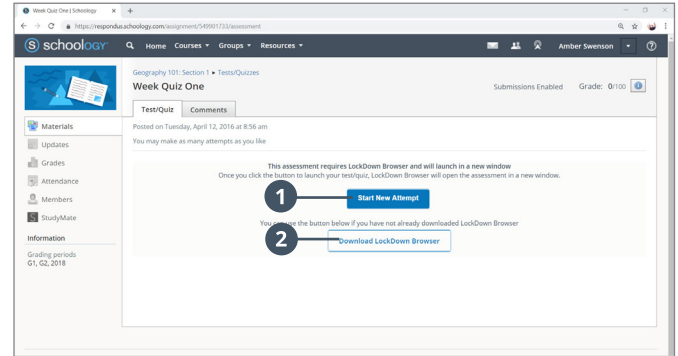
Week Quiz One | Schoology ×
https://respondus.schoology.com/assignment/549901733/assessment

schoology Home Courses Groups Resources Amber Swenson

Geography 101: Section 1 ▸ Tests/Quizzes
Week Quiz One
Submissions Enabled Grade: 0/100

Test/Quiz Comments

Posted on Tuesday, April 12, 2016 at 8:56 am
You may make as many attempts as you like

This assessment requires LockDown Browser and will launch in a new window
Once you click the button to launch your test/quiz, LockDown Browser will open the assessment in a new window.

1
Start New Attempt

You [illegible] use the button below if you have not already downloaded LockDown Browser

2
Download LockDown Browser

Materials
Updates
Grades
Attendance
Members
StudyMate

Information
Grading periods
G1, G2, 2018